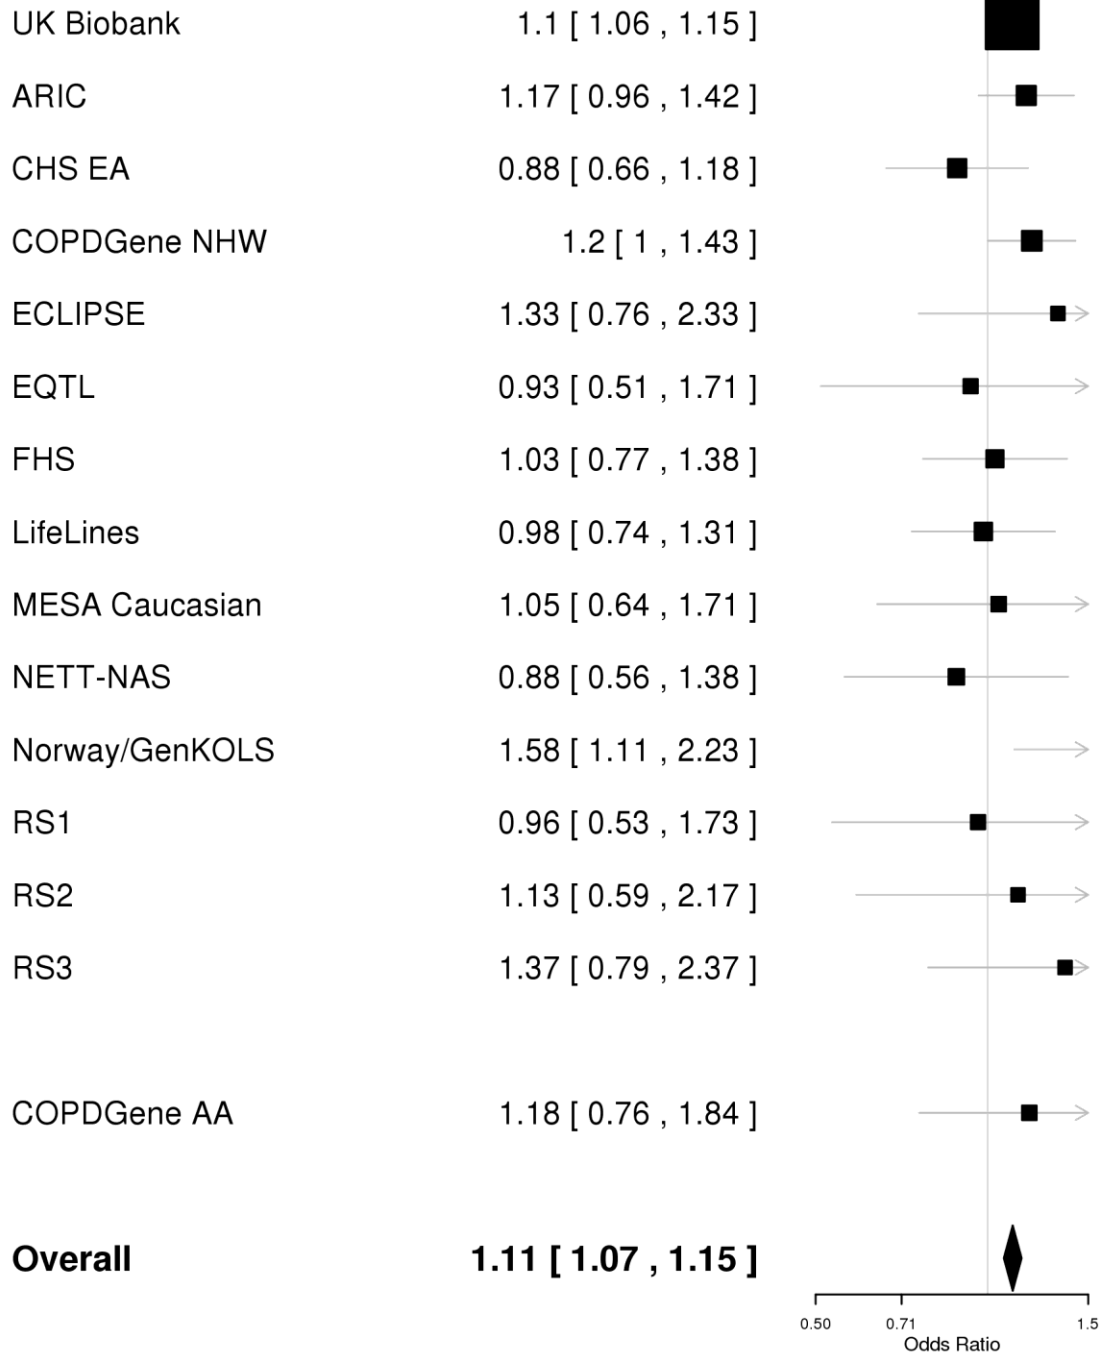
UK Biobank 1.1 [ 1.06 , 1.15 ]
ARIC 1.17 [ 0.96 , 1.42 ]
CHS EA 0.88 [ 0.66 , 1.18 ]
COPDGene NHW 1.2 [ 1 , 1.43 ]
ECLIPSE 1.33 [ 0.76 , 2.33 ]
EQTL 0.93 [ 0.51 , 1.71 ]
FHS 1.03 [ 0.77 , 1.38 ]
LifeLines 0.98 [ 0.74 , 1.31 ]
MESA Caucasian 1.05 [ 0.64 , 1.71 ]
NETT-NAS 0.88 [ 0.56 , 1.38 ]
Norway/GenKOLS 1.58 [ 1.11 , 2.23 ]
RS1 0.96 [ 0.53 , 1.73 ]
RS2 1.13 [ 0.59 , 2.17 ]
RS3 1.37 [ 0.79 , 2.37 ]

COPDGene AA 1.18 [ 0.76 , 1.84 ]

**Overall** **1.11 [ 1.07 , 1.15 ]**

0.50 0.71 1.5
Odds Ratio